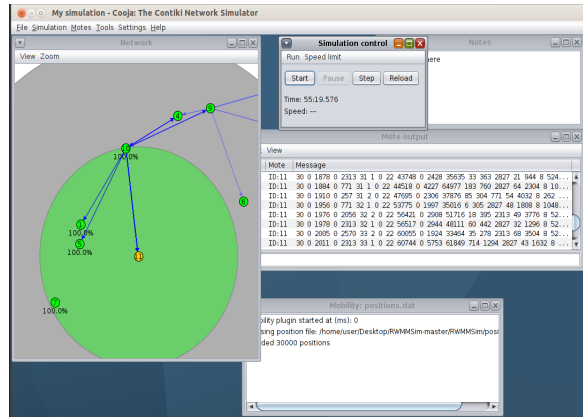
My simulation - Cooja: The Contiki Network Simulator
File Simulation Motes Tools Settings Help

Network
View Zoom

4
3
10
100.0%
6
1
100.0%
5
100.0%
11
7
100.0%

Simulation control
Run Speed limit
Start Pause Step Reload
Time: 55:19.576
Speed: ---

Notes
ere

Mote output
View

| Mote | Message |
|---|---|
| ID:11 | 30 0 1878 0 2313 31 1 0 22 43748 0 2428 35635 33 363 2827 21 944 8 524... |
| ID:11 | 30 0 1884 0 771 31 1 0 22 44518 0 4227 64977 183 760 2827 64 2304 8 10... |
| ID:11 | 30 0 1910 0 257 31 2 0 22 47695 0 2306 37876 85 304 771 54 4032 8 262... |
| ID:11 | 30 0 1956 0 771 32 1 0 22 53775 0 1997 35016 6 305 2827 48 1808 8 1048... |
| ID:11 | 30 0 1976 0 2056 32 2 0 22 56421 0 2908 51716 18 395 2313 49 3776 8 52... |
| ID:11 | 30 0 1978 0 2313 32 1 0 22 56517 0 2944 48111 60 442 2827 32 1296 8 52... |
| ID:11 | 30 0 2005 0 2570 33 2 0 22 60055 0 1924 33464 35 278 2313 68 3504 8 52... |
| ID:11 | 30 0 2011 0 2313 33 1 0 22 60744 0 5753 61849 714 1294 2827 43 1632 8 ... |

Mobility: positions.dat
bility plugin started at (ms): 0
sing position file: /home/user/Desktop/RWMMSim-master/RWMMSim/posi
ded 30000 positions